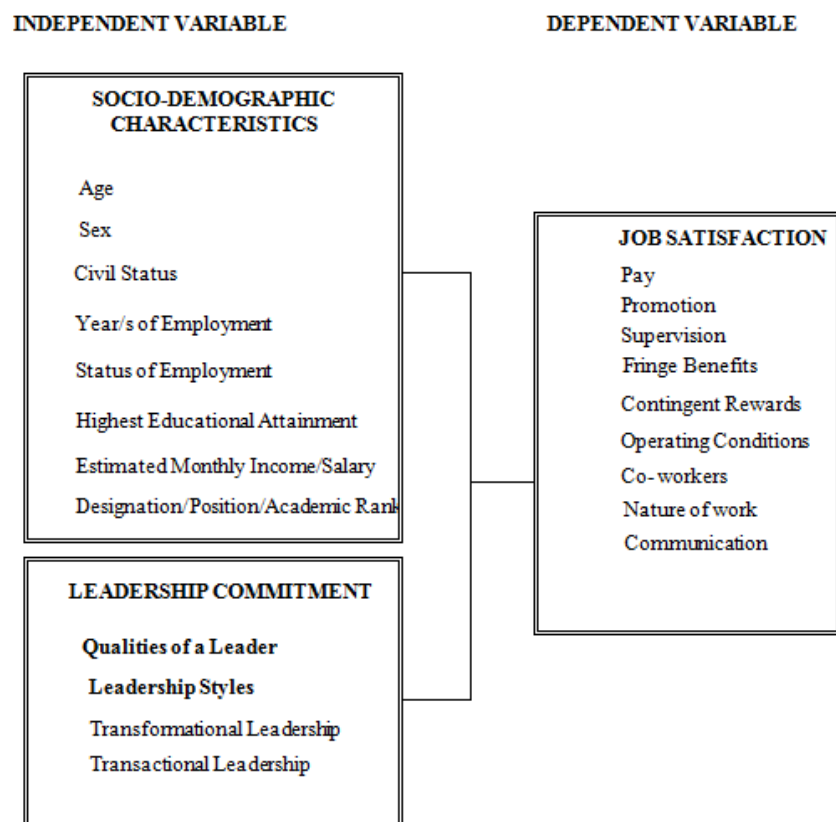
INDEPENDENT VARIABLE

DEPENDENT VARIABLE

SOCIO-DEMOGRAPHIC CHARACTERISTICS

Age

Sex

Civil Status

Year/s of Employment

Status of Employment

Highest Educational Attainment

Estimated Monthly Income/Salary

Designation/Position/Academic Rank

LEADERSHIP COMMITMENT

Qualities of a Leader

Leadership Styles

Transformational Leadership

Transactional Leadership

JOB SATISFACTION

Pay

Promotion

Supervision

Fringe Benefits

Contingent Rewards

Operating Conditions

Co-workers

Nature of work

Communication